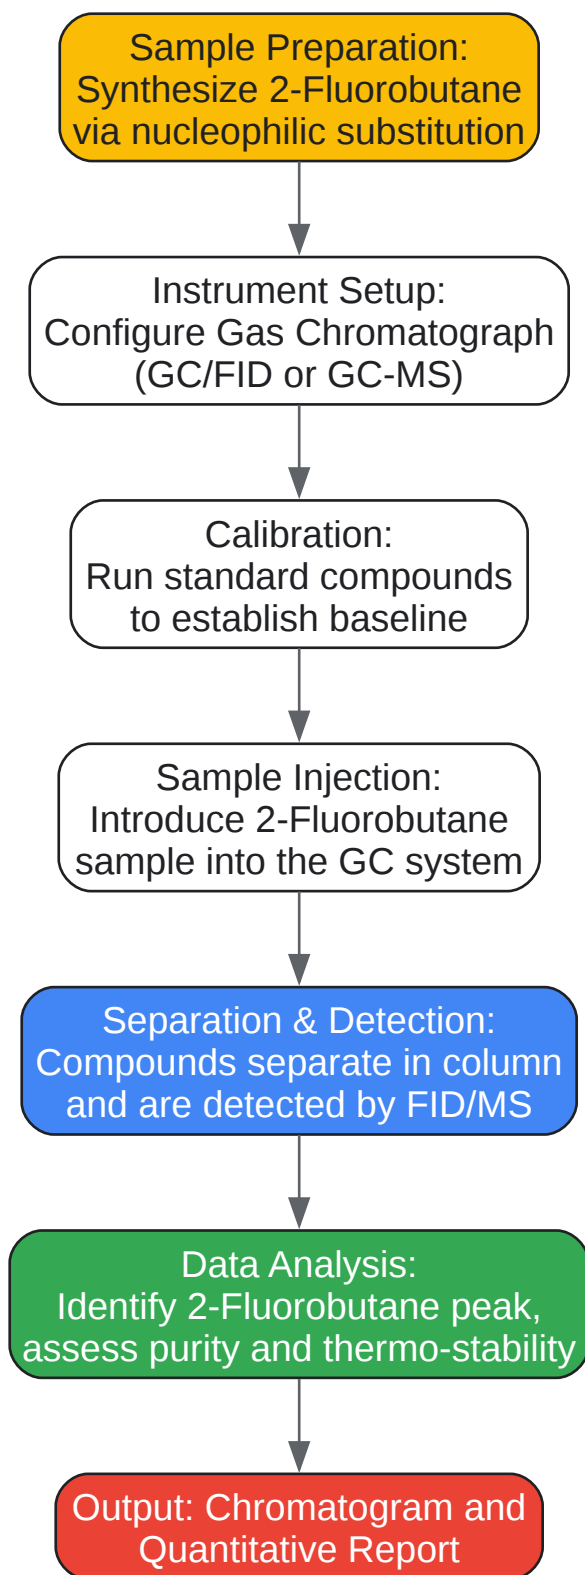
Sample Preparation:
Synthesize 2-Fluorobutane via nucleophilic substitution

Instrument Setup:
Configure Gas Chromatograph (GC/FID or GC-MS)

Calibration:
Run standard compounds to establish baseline

Sample Injection:
Introduce 2-Fluorobutane sample into the GC system

Separation & Detection:
Compounds separate in column and are detected by FID/MS

Data Analysis:
Identify 2-Fluorobutane peak, assess purity and thermo-stability

Output: Chromatogram and Quantitative Report